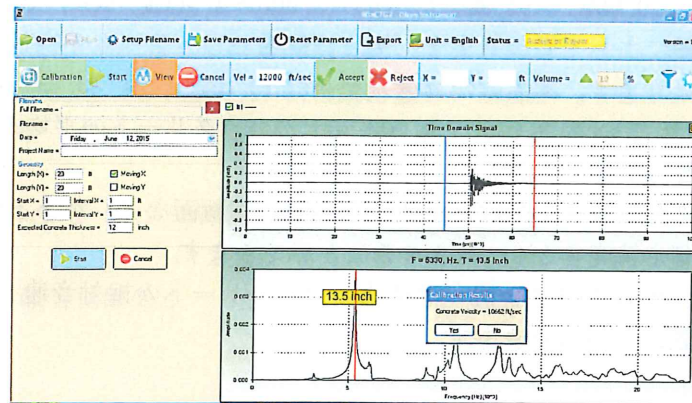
Open
Setup Filename
Save Parameters
Reset Parameter
Export
Unit = English
Status =
Version =
Calibration
Start
View
Cancel
Vel = 12000 ft/sec
Accept
Reject
X =
Y =
ft
Volume =
12
%

Filename
Full Filename =
Filename =
Date = Friday , June 12, 2015
Project Name =
Geometry
Length [X] = 23 ft
Moving X
Length [Y] = 23 ft
Moving Y
Start X = 1
Interval X = 1 ft
Start Y = 1
Interval Y = 1 ft
Expected Concrete Thickness = 12 inch
Start
Cancel

Time Domain Signal
0.8
0.6
0.4
0.2
0
-0.2
-0.4
-0.6
-0.8
-1.0
0
10
20
30
40
50
60
70
Time [ms](10^3)

F = 5300, Hz, T = 13.5 Inch
13.5 Inch
0.004
0.003
0.002
0.001
0.000
0
5
10
15
20
Frequency [Hz](10^3)
Amplitude
Calibration Results
Concrete Velocity = 10662 ft/sec
Yes
No